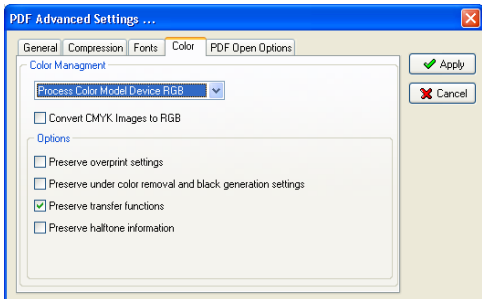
PDF Advanced Settings ...

General
Compression
Fonts
Color
PDF Open Options

Color Managment

Process Color Model Device RGB

Convert CMYK Images to RGB

Options

Preserve overprint settings

Preserve under color removal and black generation settings

Preserve transfer functions

Preserve halftone information

Apply

Cancel